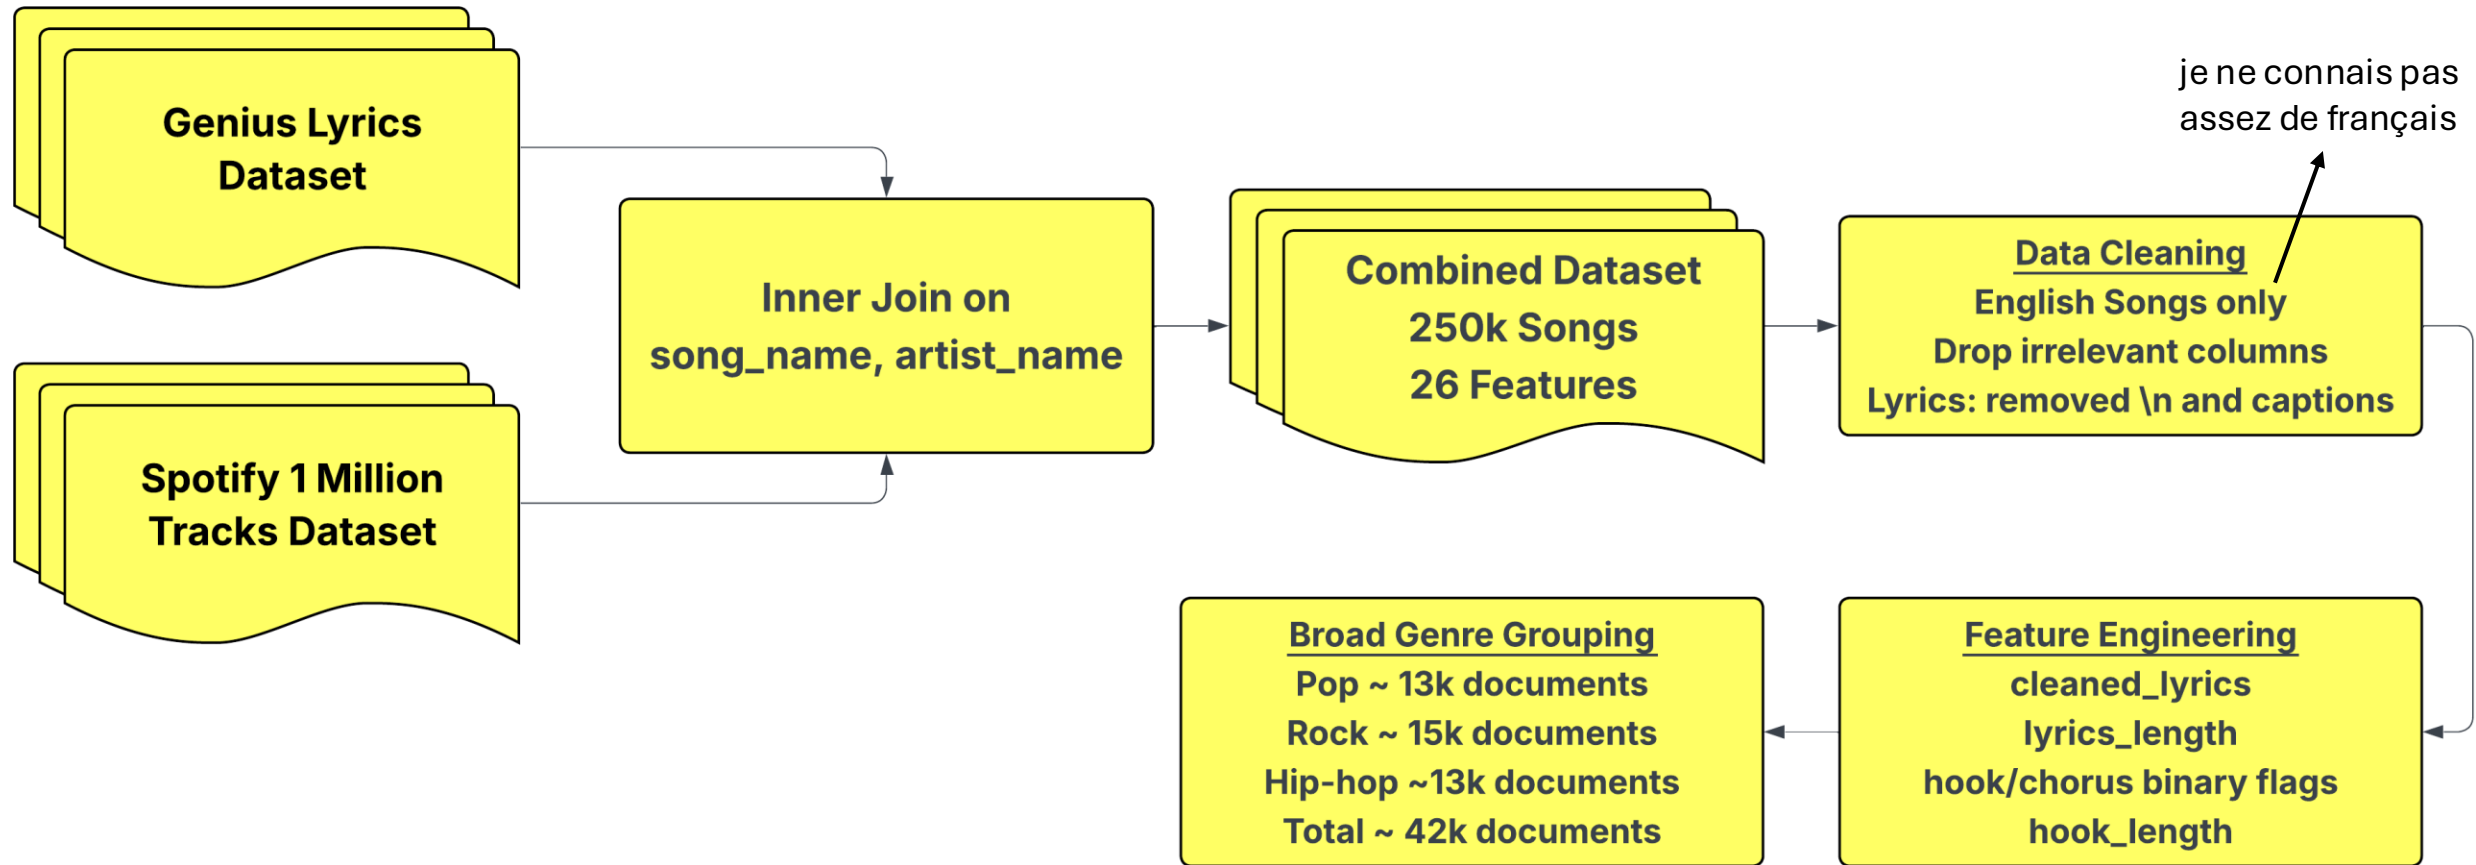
Genius Lyrics Dataset

Spotify 1 Million Tracks Dataset

Inner Join on song_name, artist_name

Combined Dataset
250k Songs
26 Features

je ne connais pas assez de français

Data Cleaning
English Songs only
Drop irrelevant columns
Lyrics: removed \n and captions

Feature Engineering
cleaned_lyrics
lyrics_length
hook/chorus binary flags
hook_length

Broad Genre Grouping
Pop ~ 13k documents
Rock ~ 15k documents
Hip-hop ~13k documents
Total ~ 42k documents